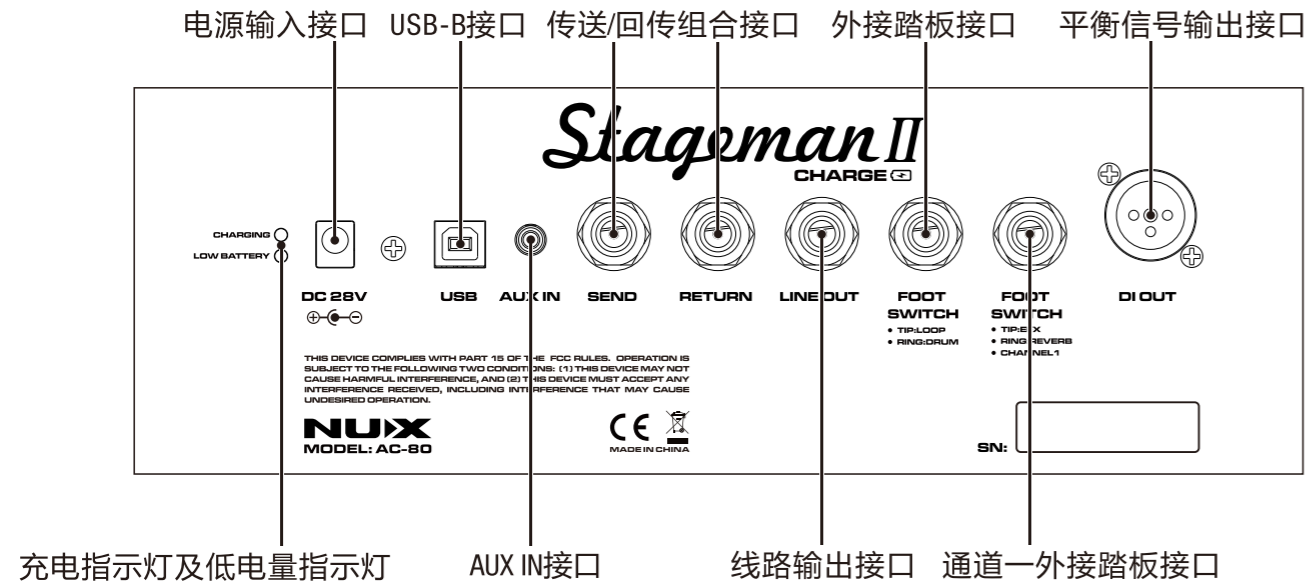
电源输入接口 USB-B接口 传送/回传组合接口 外接踏板接口 平衡信号输出接口

Stageman II
CHARGE

CHARGING
LOW BATTERY

DC 28V

USB

AUX IN

SEND

RETURN

LINE OUT

FOOT SWITCH
• TIP:LOOP
• RING:DRUM

FOOT SWITCH
• TIP:EFX
• RING:REVERB
• CHANNEL1

DI OUT

THIS DEVICE COMPLIES WITH PART 15 OF THE FCC RULES. OPERATION IS SUBJECT TO THE FOLLOWING TWO CONDITIONS: (1) THIS DEVICE MAY NOT CAUSE HARMFUL INTERFERENCE, AND (2) THIS DEVICE MUST ACCEPT ANY INTERFERENCE RECEIVED, INCLUDING INTERFERENCE THAT MAY CAUSE UNDESIRED OPERATION.

NUX
MODEL: AC-80

CE
MADE IN CHINA

SN:

充电指示灯及低电量指示灯 AUX IN接口 线路输出接口 通道一外接踏板接口